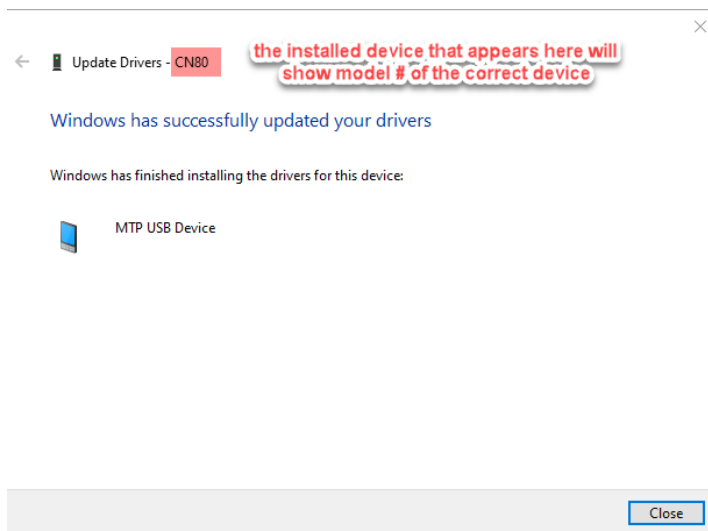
Update Drivers - CN80

the installed device that appears here will show model # of the correct device

Windows has successfully updated your drivers

Windows has finished installing the drivers for this device:

MTP USB Device

Close